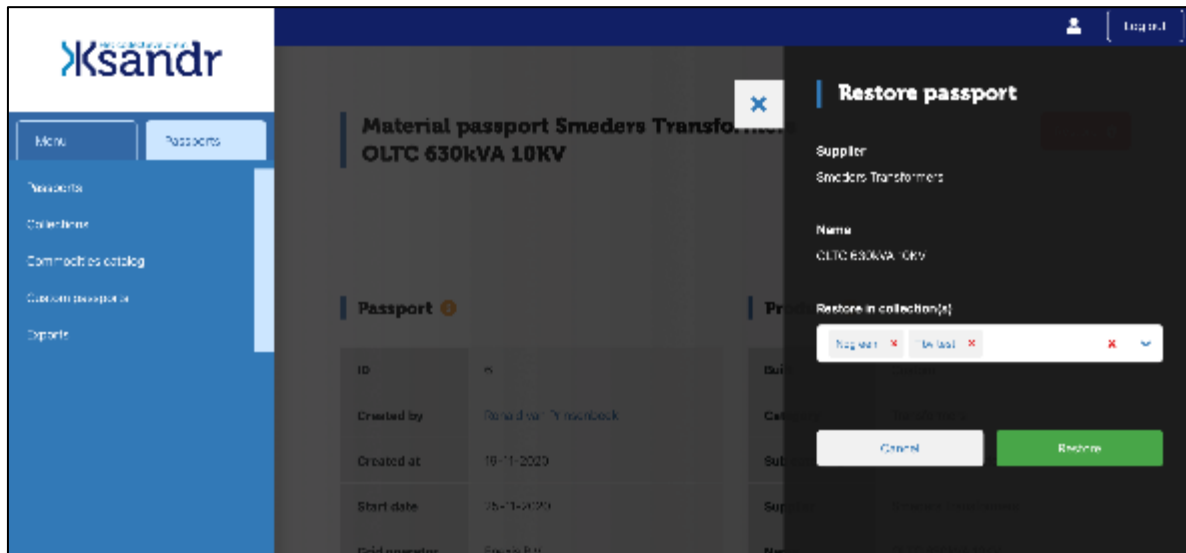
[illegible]
Ksandr

Log out

Menu
Passports

Passports
Collections
Commodities catalog
Custom passports
Exports

Material passport Smeders Transfo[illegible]
OLTC 630kVA 10KV

Passport

Pro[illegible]

| | |
|---|---|
| ID | 6 |
| Created by | Ronald van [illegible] |
| Created at | 19-11-2020 |
| Start date | 25-11-2020 |
| Grid operator | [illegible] |

Restore passport

Supplier
Smeders Transformers

Name
OLTC 630kVA 10KV

Restore in collection(s)
Regiaan × Tie test ×

Cancel
Restore